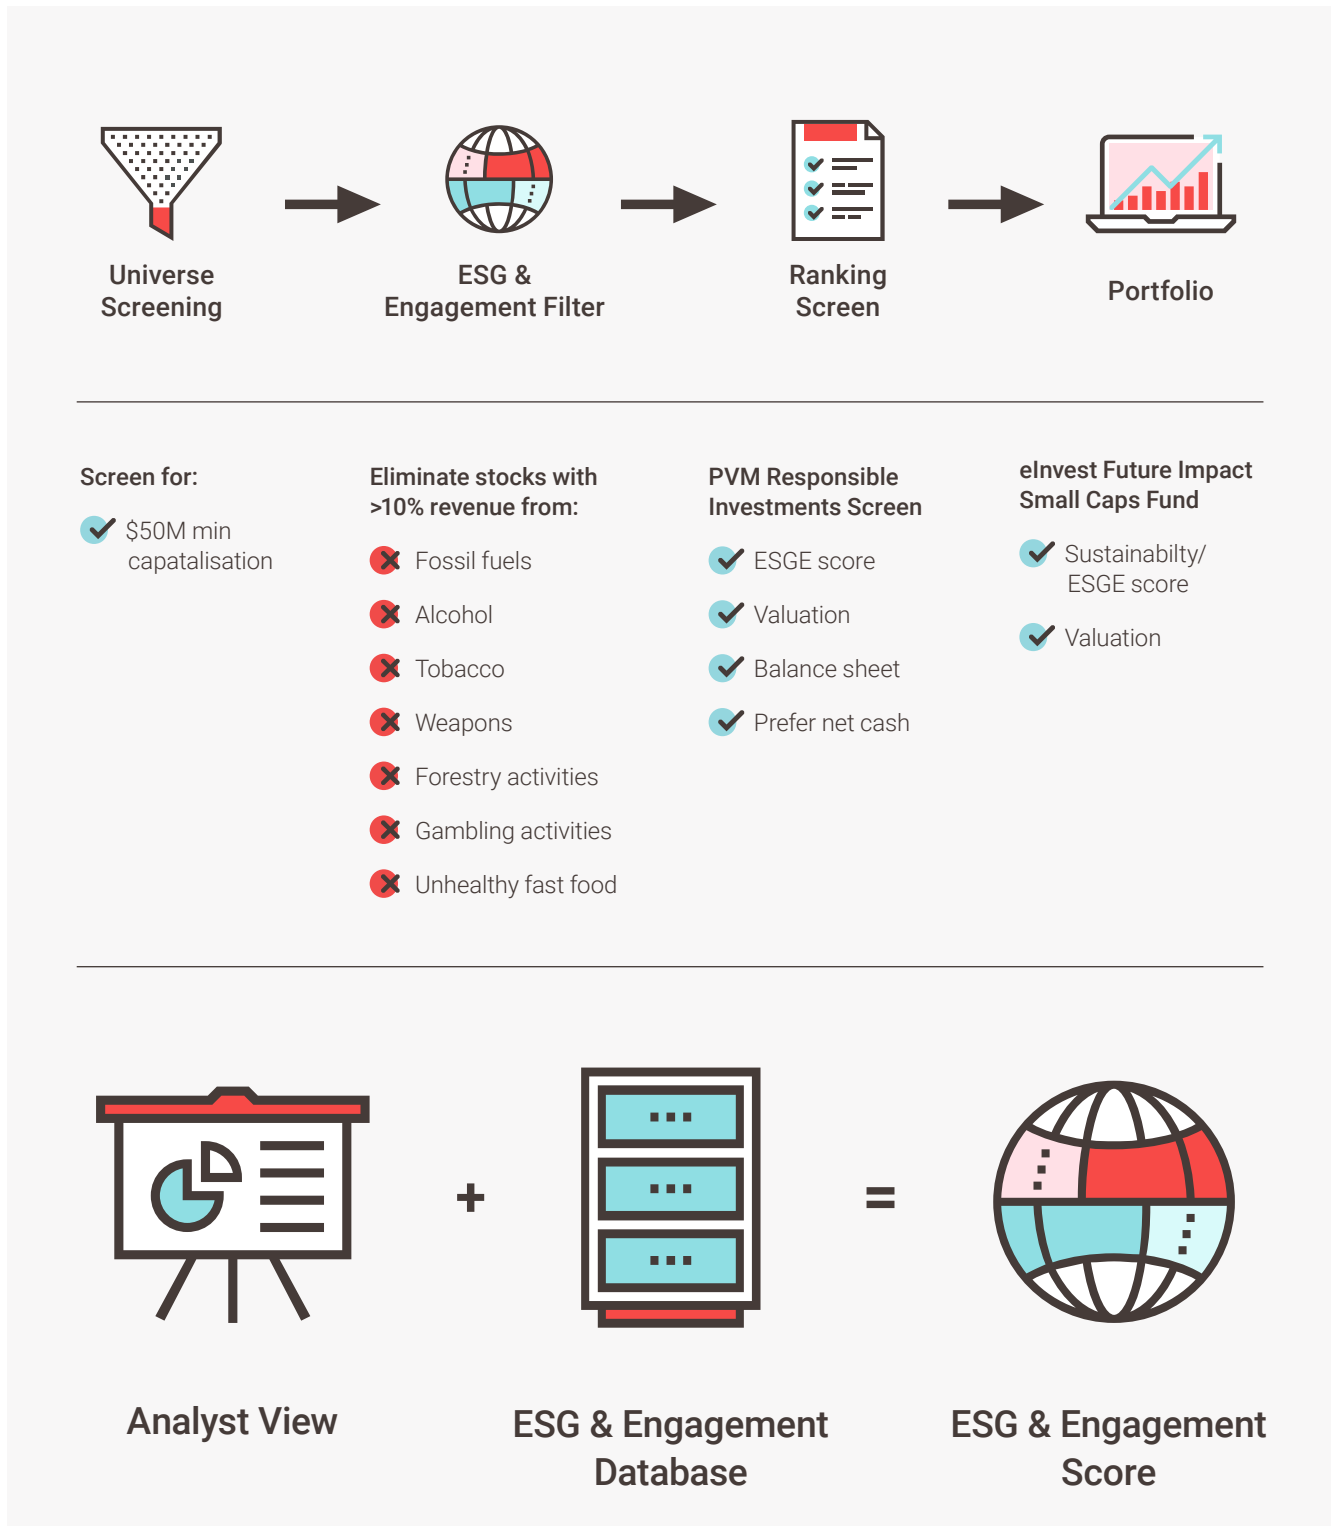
Universe Screening

ESG & Engagement Filter

Ranking Screen

Portfolio

Screen for:

$50M min capatalisation

Eliminate stocks with >10% revenue from:

Fossil fuels

Alcohol

Tobacco

Weapons

Forestry activities

Gambling activities

Unhealthy fast food

PVM Responsible Investments Screen

ESGE score

Valuation

Balance sheet

Prefer net cash

eInvest Future Impact Small Caps Fund

Sustainabilty/ ESGE score

Valuation

Analyst View

+

ESG & Engagement Database

=

ESG & Engagement Score